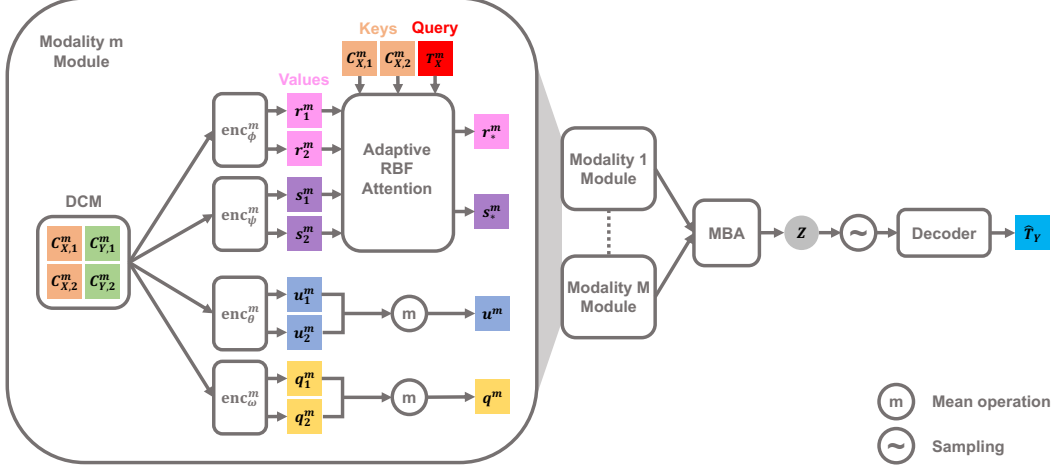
Modality m Module

Keys

Query

$C_{X,1}^m$ $C_{X,2}^m$ $T_X^m$

Values

$\text{enc}_\phi^m$

$r_1^m$

$r_2^m$

Adaptive RBF Attention

$r_*^m$

DCM

$C_{X,1}^m$ $C_{Y,1}^m$

$C_{X,2}^m$ $C_{Y,2}^m$

$\text{enc}_\psi^m$

$s_1^m$

$s_2^m$

$s_*^m$

$\text{enc}_\theta^m$

$u_1^m$

$u_2^m$

m

$u^m$

$\text{enc}_\omega^m$

$q_1^m$

$q_2^m$

m

$q^m$

Modality 1 Module

Modality M Module

MBA

$z$

~

Decoder

$\hat{T}_Y$

m Mean operation

~ Sampling